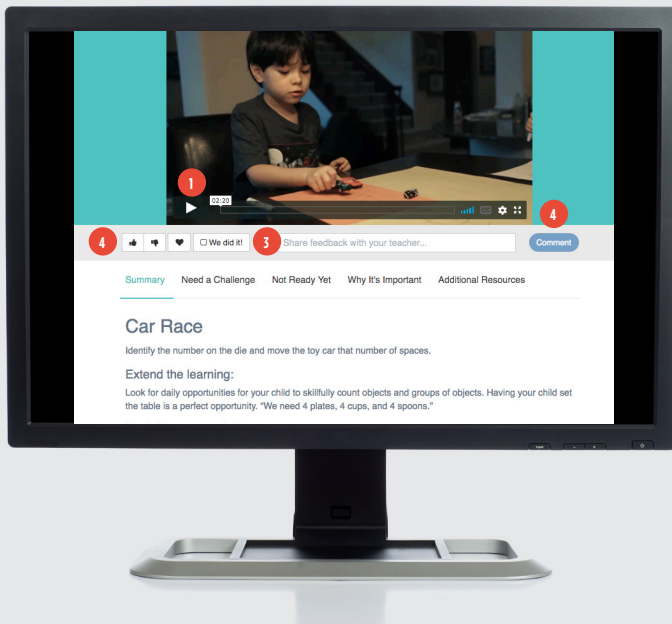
1

02:20

4

4

We did it!

3

Share feedback with your teacher...

Comment

Summary Need a Challenge Not Ready Yet Why It's Important Additional Resources

Car Race

Identify the number on the die and move the toy car that number of spaces.

Extend the learning:

Look for daily opportunities for your child to skillfully count objects and groups of objects. Having your child set the table is a perfect opportunity. "We need 4 plates, 4 cups, and 4 spoons."